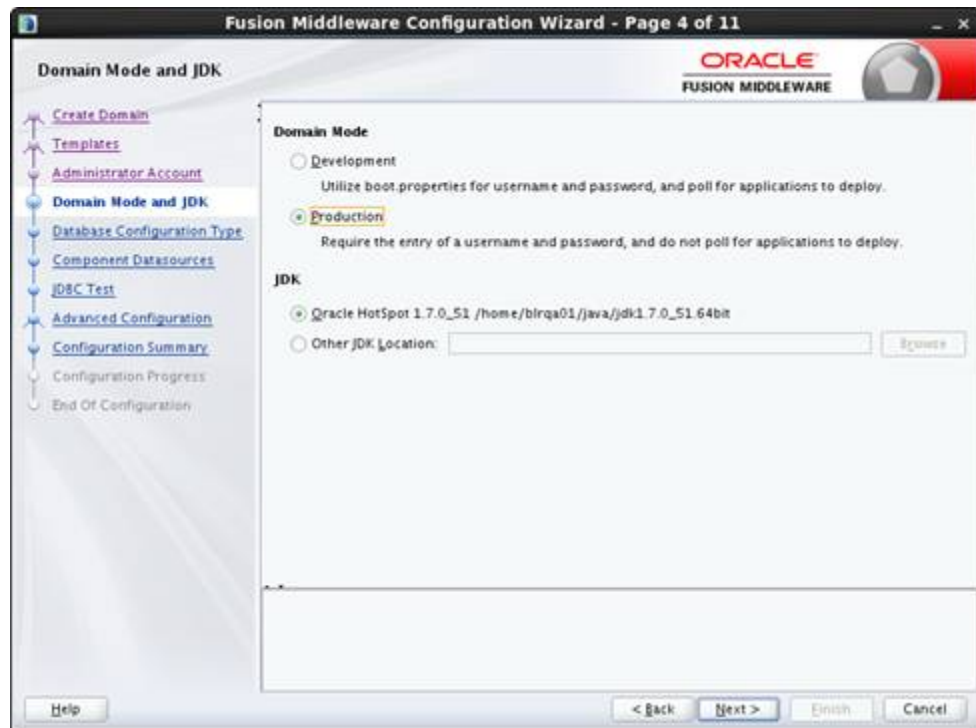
Fusion Middleware Configuration Wizard - Page 4 of 11

Domain Mode and JDK

ORACLE
FUSION MIDDLEWARE

Create Domain
Templates
Administrator Account
Domain Mode and JDK
Database Configuration Type
Component Datasources
JDBC Test
Advanced Configuration
Configuration Summary
Configuration Progress
End Of Configuration

Domain Mode

Development

Utilize boot.properties for username and password, and poll for applications to deploy.

Production

Require the entry of a username and password, and do not poll for applications to deploy.

JDK

Oracle HotSpot 1.7.0_51 /home/blrqa01/java/jdk1.7.0_51.64bit

Other JDK Location:

Browse

Help

< Back

Next >

Finish

Cancel